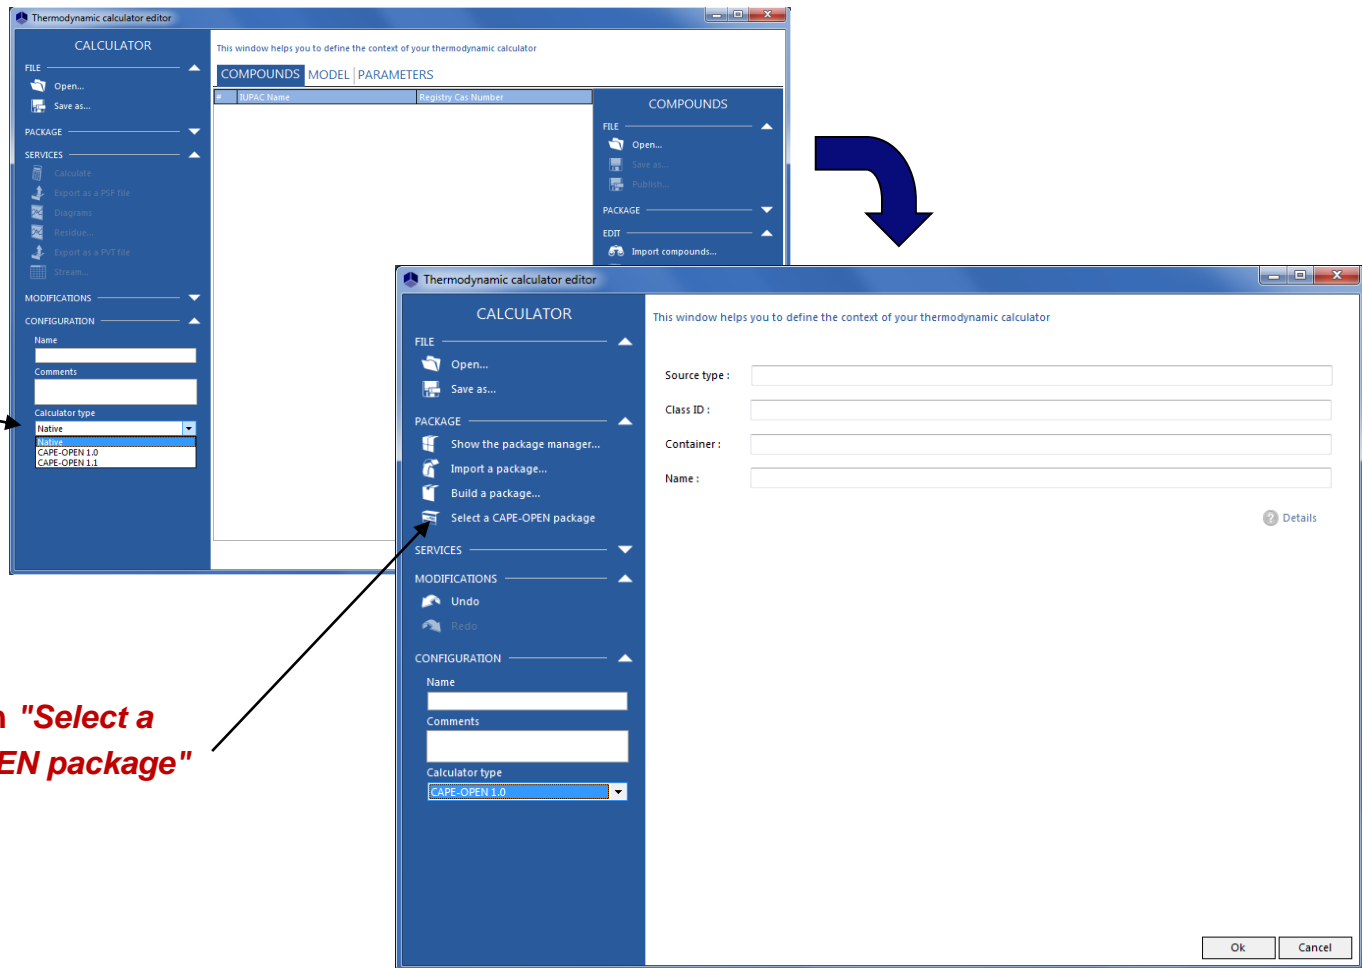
Thermodynamic calculator editor

CALCULATOR

FILE

Open...

Save as...

PACKAGE

SERVICES

Calculate

Export as a PSF file

Diagrams

Residue...

Export as a PVT file

Stream...

MODIFICATIONS

CONFIGURATION

Name

Comments

Calculator type

Native

Native

CAPE-OPEN 1.0

CAPE-OPEN 1.1

This window helps you to define the context of your thermodynamic calculator

COMPOUNDS | MODEL | PARAMETERS

| # | IUPAC Name | Registry Cas Number |
|---|---|---|

COMPOUNDS

FILE

Open...

Save as...

Publish...

PACKAGE

EDIT

Import compounds...

Thermodynamic calculator editor

CALCULATOR

FILE

Open...

Save as...

PACKAGE

Show the package manager...

Import a package...

Build a package...

Select a CAPE-OPEN package

SERVICES

MODIFICATIONS

Undo

Redo

CONFIGURATION

Name

Comments

Calculator type

CAPE-OPEN 1.0

This window helps you to define the context of your thermodynamic calculator

Source type :

Class ID :

Container :

Name :

Details

Ok

Cancel

n "Select a

EN package"